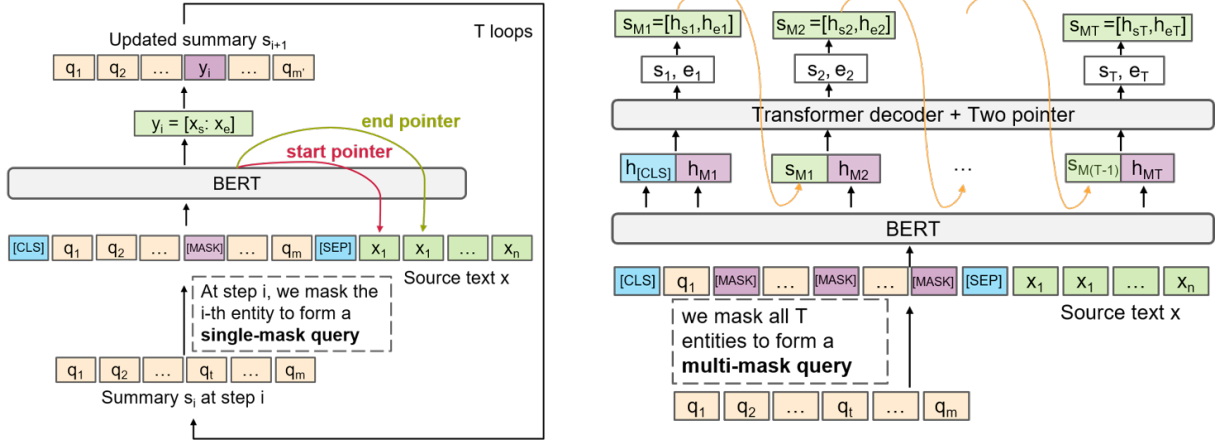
T loops

Updated summary $s_{i+1}$

$q_1$ $q_2$ … $y_i$ … $q_{m'}$

$y_i = [x_s: x_e]$

end pointer

start pointer

BERT

[CLS] $q_1$ $q_2$ … [MASK] … $q_m$ [SEP] $x_1$ $x_1$ … $x_n$

Source text x

At step i, we mask the i-th entity to form a **single-mask query**

$q_1$ $q_2$ … $q_t$ … $q_m$

Summary $s_i$ at step i

$s_{M1}=[h_{s1},h_{e1}]$ $s_{M2}=[h_{s2},h_{e2}]$ $s_{MT}=[h_{sT},h_{eT}]$

$s_1, e_1$ $s_2, e_2$ $s_T, e_T$

Transformer decoder + Two pointer

$h_{[CLS]}$ $h_{M1}$ $s_{M1}$ $h_{M2}$ … $s_{M(T-1)}$ $h_{MT}$

BERT

[CLS] $q_1$ [MASK] … [MASK] … [MASK] [SEP] $x_1$ $x_1$ … $x_n$

we mask all T entities to form a **multi-mask query**

Source text x

$q_1$ $q_2$ … $q_t$ … $q_m$